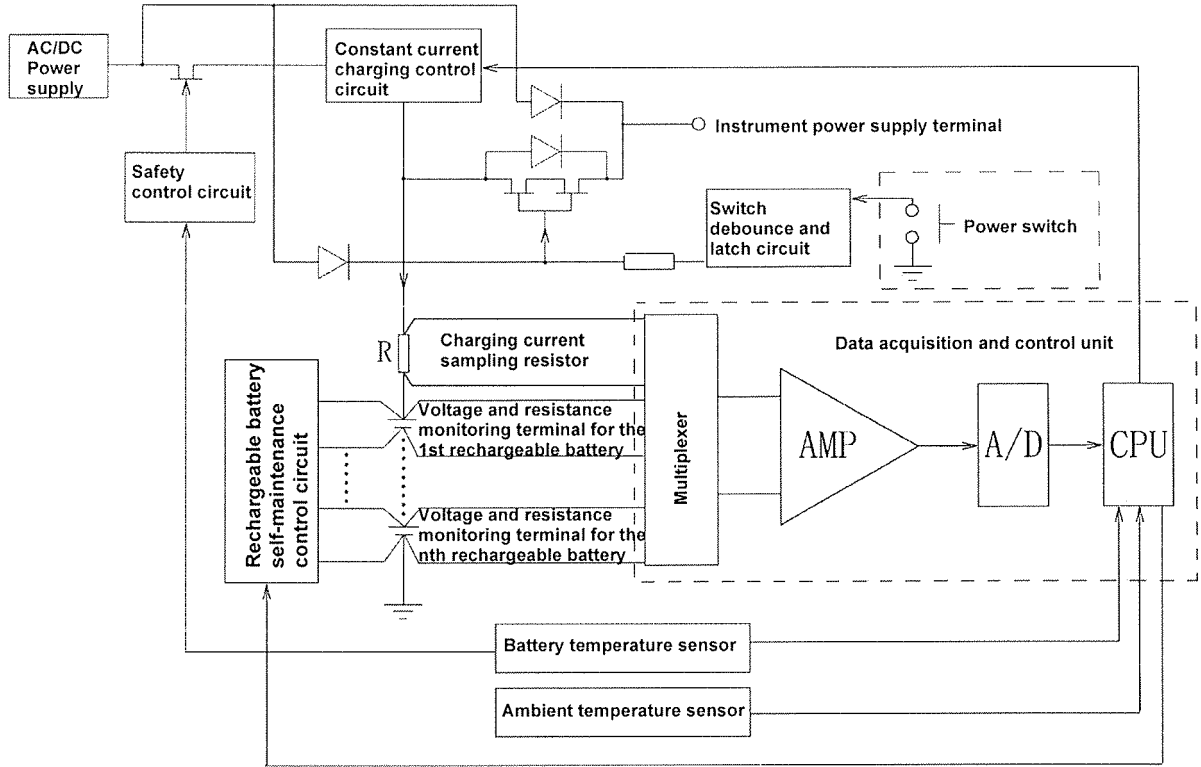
AC/DC Power supply

Constant current charging control circuit

Instrument power supply terminal

Safety control circuit

Switch debounce and latch circuit

Power switch

R

Charging current sampling resistor

Data acquisition and control unit

Rechargeable battery self-maintenance control circuit

Voltage and resistance monitoring terminal for the 1st rechargeable battery

Voltage and resistance monitoring terminal for the nth rechargeable battery

Multiplexer

AMP

A/D

CPU

Battery temperature sensor

Ambient temperature sensor